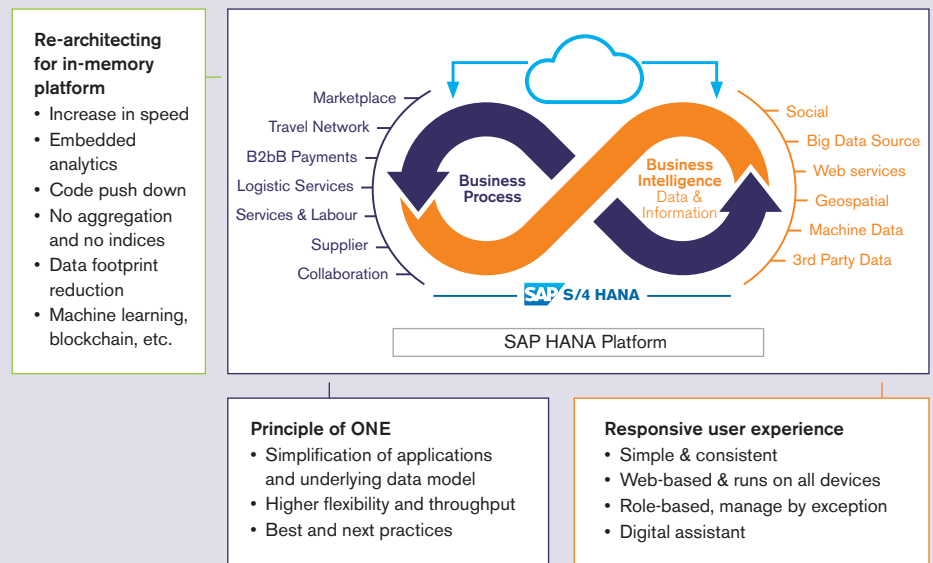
Re-architecting for in-memory platform
• Increase in speed
• Embedded analytics
• Code push down
• No aggregation and no indices
• Data footprint reduction
• Machine learning, blockchain, etc.

Marketplace
Travel Network
B2bB Payments
Logistic Services
Services & Labour
Supplier
Collaboration

Business Process

Business Intelligence
Data & Information

Social
Big Data Source
Web services
Geospatial
Machine Data
3rd Party Data

SAP S/4 HANA

SAP HANA Platform

Principle of ONE
• Simplification of applications and underlying data model
• Higher flexibility and throughput
• Best and next practices

Responsive user experience
• Simple & consistent
• Web-based & runs on all devices
• Role-based, manage by exception
• Digital assistant